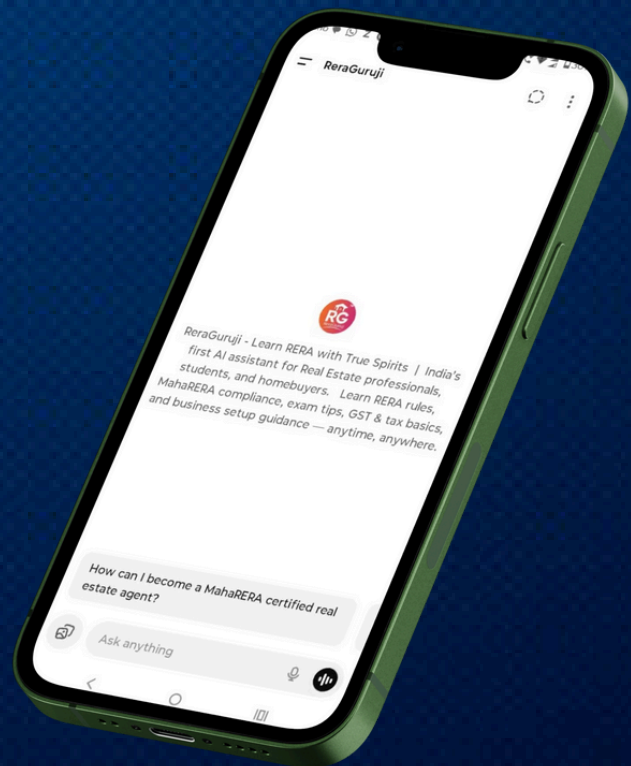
ReraGuruji

RG

ReraGuruji - Learn RERA with True Spirits | India's first AI assistant for Real Estate professionals, students, and homebuyers. Learn RERA rules, MahaRERA compliance, exam tips, GST & tax basics, and business setup guidance — anytime, anywhere.

How can I become a MahaRERA certified real estate agent?

Ask anything